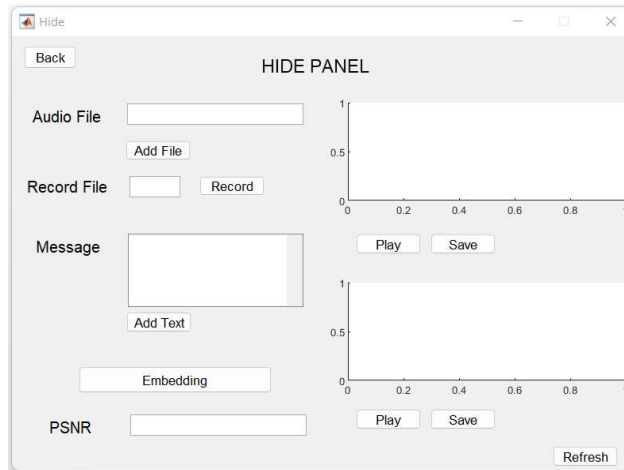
Hide

Back

HIDE PANEL

Audio File

Add File

Record File

Record

Message

Add Text

Embedding

PSNR

1

0.5

0

0

0.2

0.4

0.6

0.8

Play

Save

1

0.5

0

0

0.2

0.4

0.6

0.8

Play

Save

Refresh